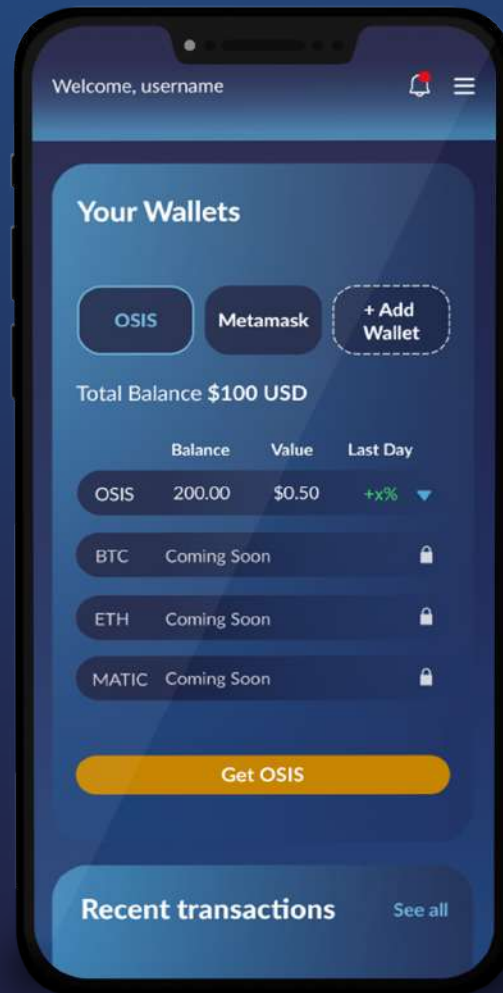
Welcome, username

Your Wallets

OSIS

Metamask

+ Add Wallet

Total Balance $100 USD

| | Balance | Value | Last Day |
|---|---|---|---|
| OSIS | 200.00 | $0.50 | +x% |
| BTC | Coming Soon | | |
| ETH | Coming Soon | | |
| MATIC | Coming Soon | | |

Get OSIS

Recent transactions

See all